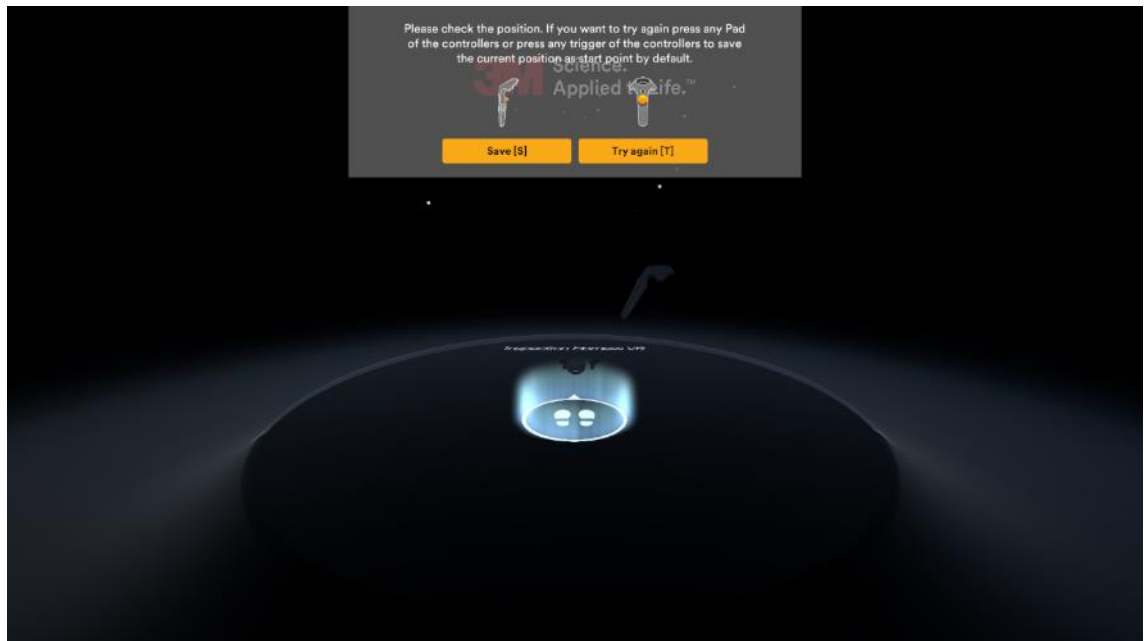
Please check the position. If you want to try again press any Pad of the controllers or press any trigger of the controllers to save the current position as start point by default.

3M Science. Applied to Life.™

Save [S]

Try again [T]

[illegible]